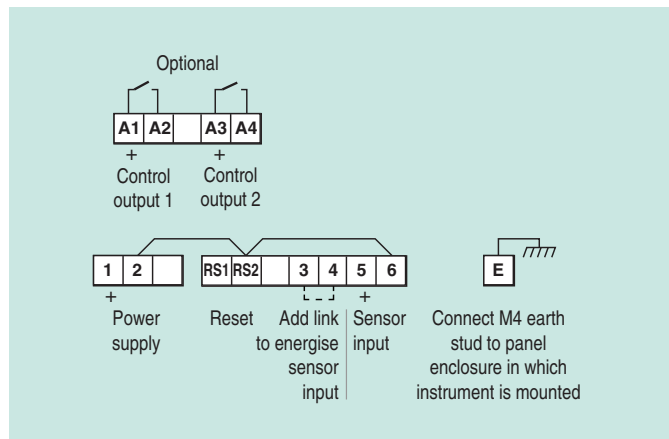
Optional

A1 A2 A3 A4

+
Control output 1

+
Control output 2

1 2 RS1 RS2 3 4 5 6 E

+
Power supply

Reset

Add link to energise sensor input

+
Sensor input

Connect M4 earth stud to panel enclosure in which instrument is mounted